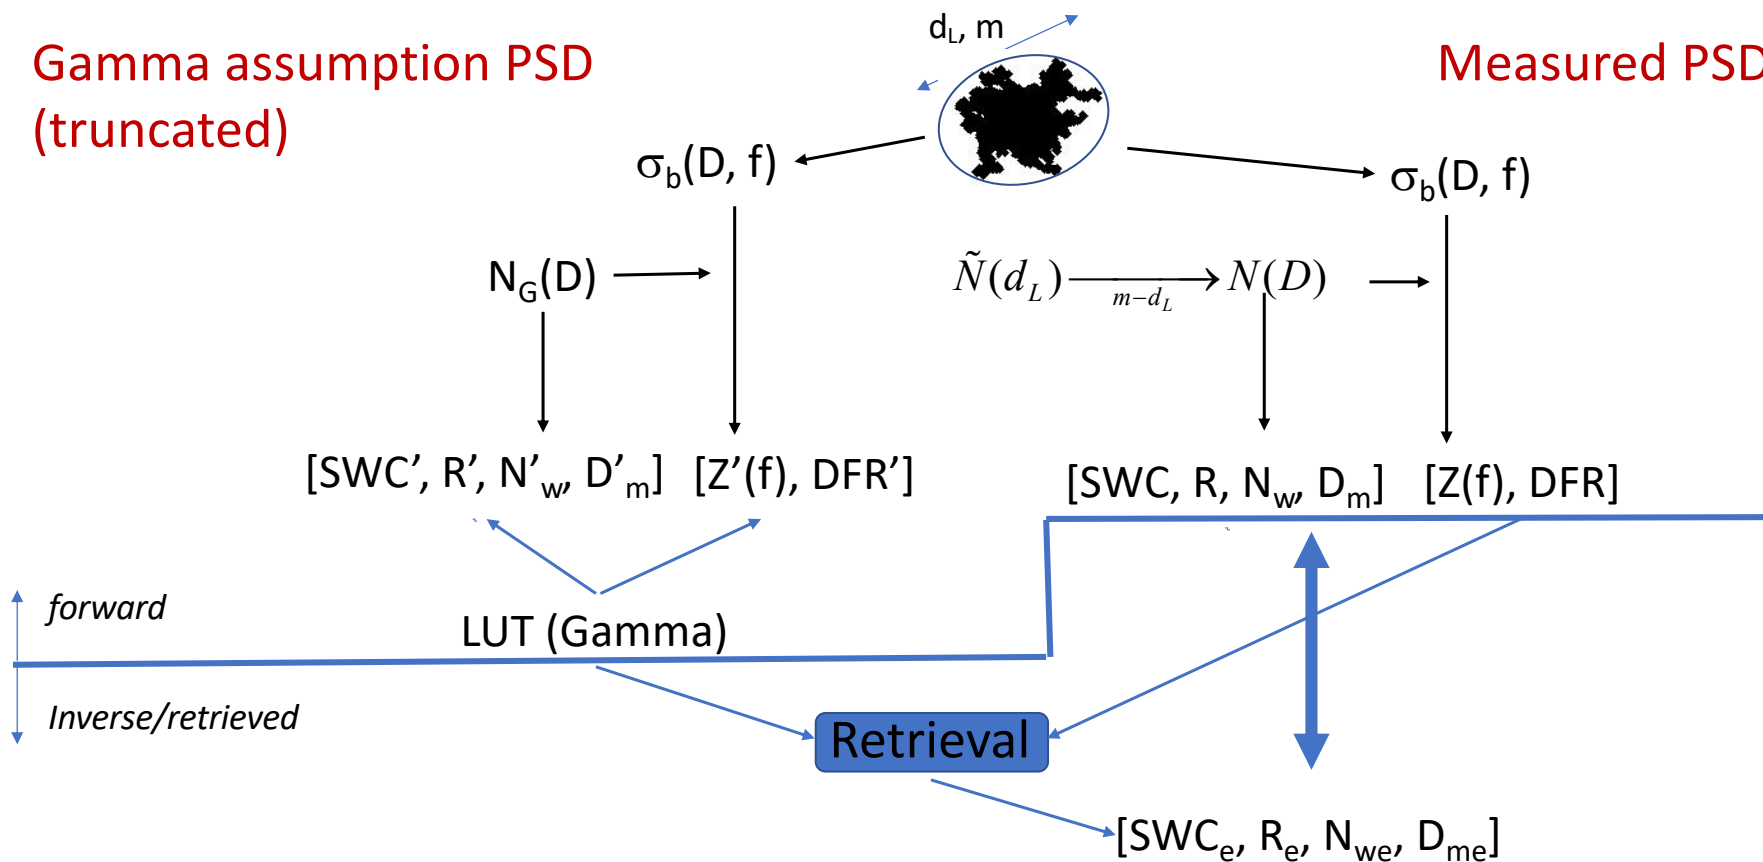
Gamma assumption PSD (truncated)

$d_L$, m

Measured PSD

$\sigma_b(D, f)$

$\sigma_b(D, f)$

$N_G(D)$

$\tilde{N}(d_L) \xrightarrow[m-d_L]{} N(D)$

[SWC', R', N'$_w$, D'$_m$] [Z'(f), DFR']

[SWC, R, $N_w$, $D_m$] [Z(f), DFR]

forward

LUT (Gamma)

Inverse/retrieved

Retrieval

[SWC$_e$, R$_e$, N$_{we}$, D$_{me}$]